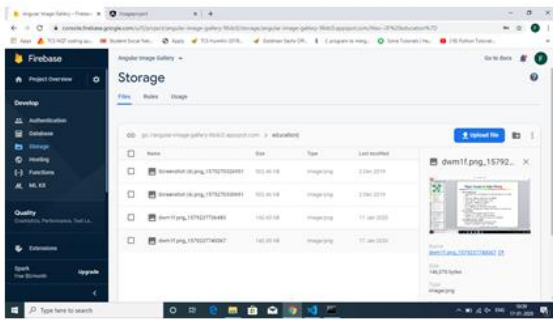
Firebase

Project Overview

Develop

Authentication

Database

Storage

Hosting

Functions

ML Kit

Quality

Extensions

Spark

Upgrade

Angular Image Gallery

Go to docs

Storage

Files

Rules

Usage

Upload file

| | Name | Size | Type | Last modified |
|---|---|---|---|---|
| ☐ | Screenshot (4).png_1575275326491 | 502.46 KB | image/png | 2 Dec 2019 |
| ☐ | Screenshot (4).png_1575275326491 | 502.46 KB | image/png | 2 Dec 2019 |
| ☐ | dwm1f.png_1579237736483 | 140.03 KB | image/png | 17 Jan 2020 |
| ☐ | dwm1f.png_1579237740367 | 140.03 KB | image/png | 17 Jan 2020 |

dwm1f.png_15792...

Name

dwm1f.png_1579237740367

Size

140,378 bytes

Type

image/png

Type here to search